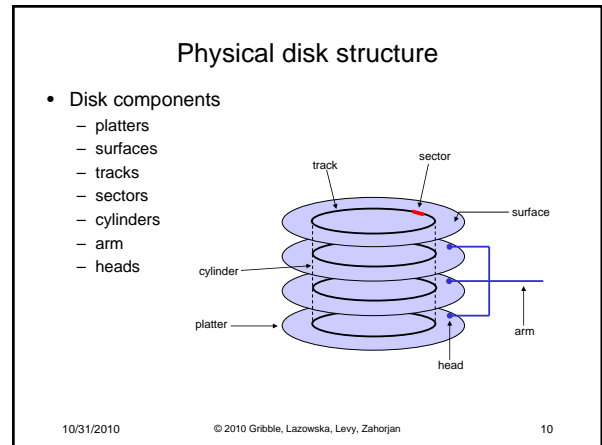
Physical disk structure

- Disk components
  - platters
  - surfaces
  - tracks
  - sectors
  - cylinders
  - arm
  - heads

track

sector

surface

cylinder

platter

arm

head

10/31/2010

© 2010 Gribble, Lazowska, Levy, Zahorjan

10